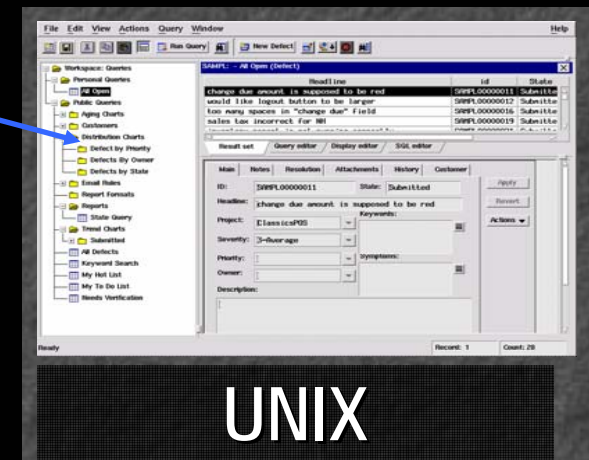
File Edit View Actions Query Window Help

Run Query New Defect

Workspace: Queries
Personal Queries
All Open
Public Queries
Aging Charts
Customers
Distribution Charts
Defect by Priority
Defects By Owner
Defects by State
Email Rules
Report Formats
Reports
State Query
Trend Charts
Submitted
All Defects
Keyword Search
My Hot List
My To Do List
Needs Verification

SAMPL: - All Open (Defect)

| Headline | id | State |
|---|---|---|
| change due amount is supposed to be red | SAMPL00000011 | Submitte |
| would like logout button to be larger | SAMPL00000012 | Submitte |
| too many spaces in "change due" field | SAMPL00000016 | Submitte |
| sales tax incorrect for NH | SAMPL00000019 | Submitte |
| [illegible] | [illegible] | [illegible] |

Result set Query editor Display editor SQL editor

Main Notes Resolution Attachments History Customer

ID: SAMPL00000011 State: Submitted
Headline: change due amount is supposed to be red
Project: ClassicsPOS Keywords:
Severity: 3-Average
Priority: Symptoms:
Owner:
Description:

Apply
Revert
Actions

Ready Record: 1 Count: 28

UNIX